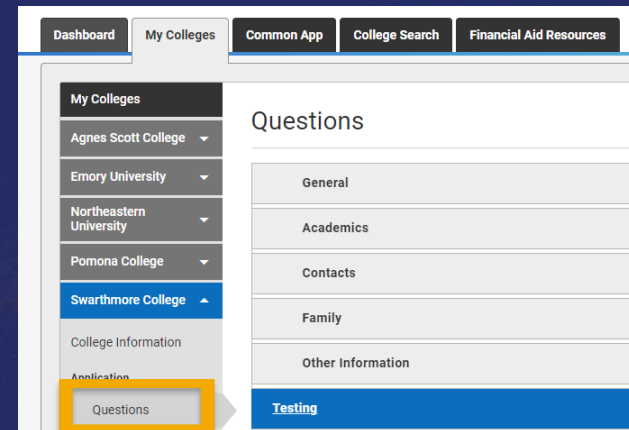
Dashboard
My Colleges
Common App
College Search
Financial Aid Resources

My Colleges
Agnes Scott College
Emory University
Northeastern University
Pomona College
Swarthmore College
College Information
Application
Questions

Questions

General
Academics
Contacts
Family
Other Information
Testing